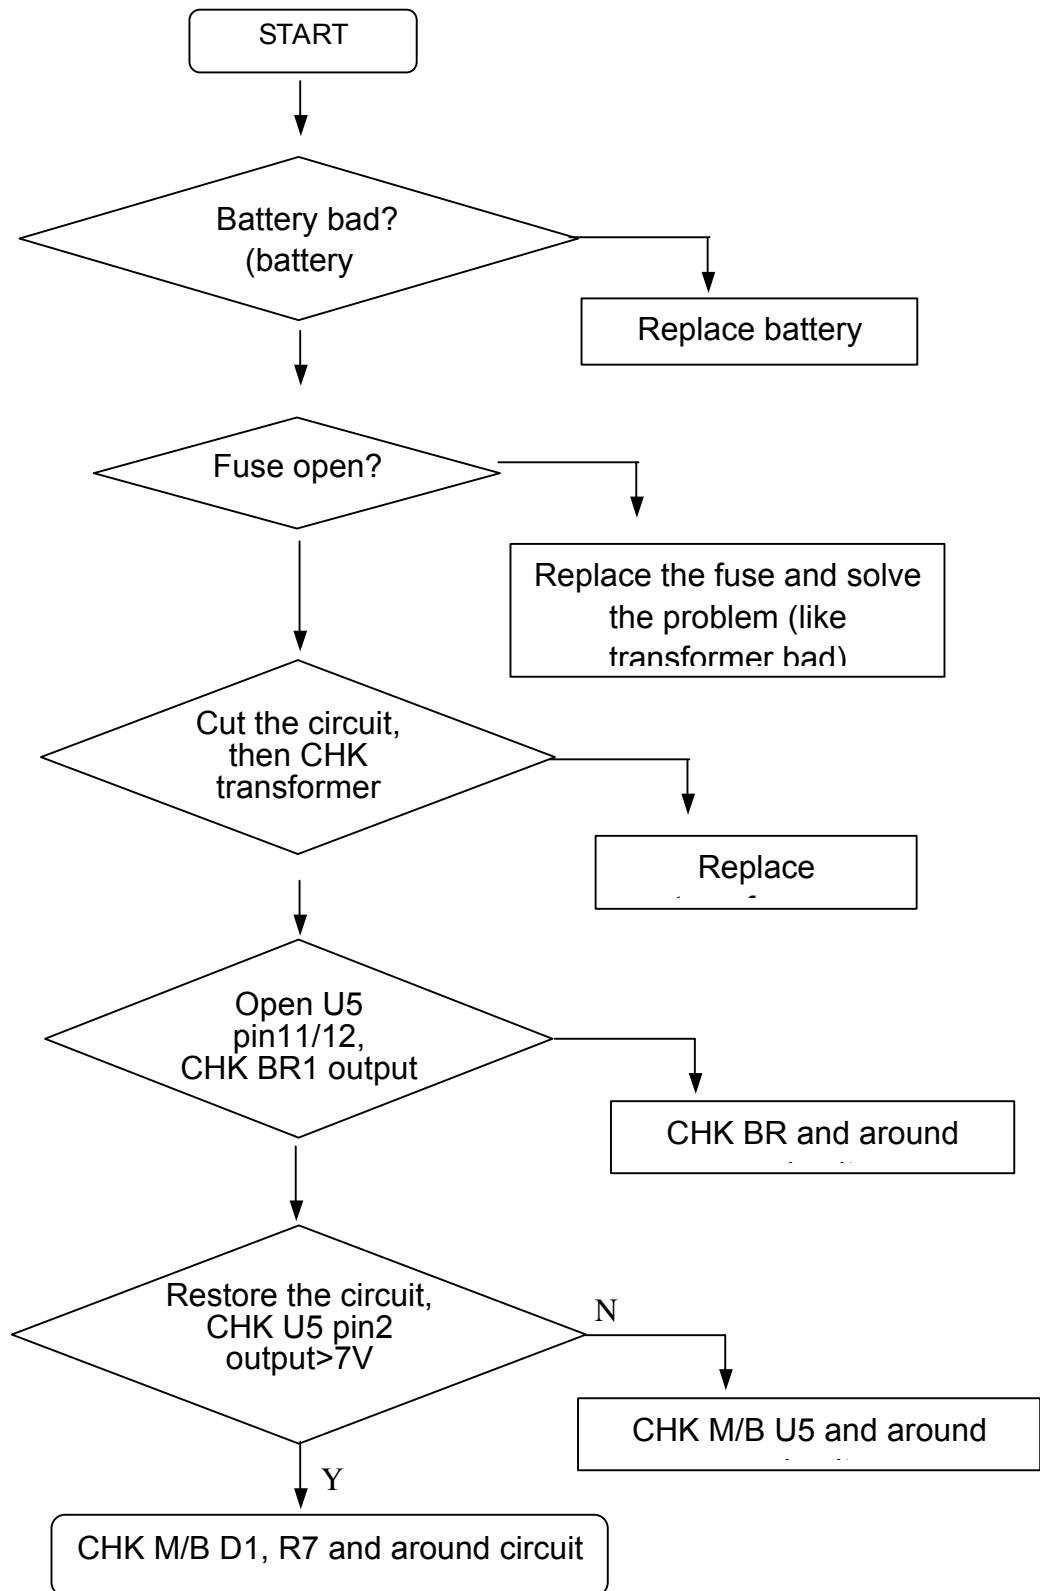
START

Battery bad? (battery

Replace battery

Fuse open?

Replace the fuse and solve the problem (like transformer bad)

Cut the circuit, then CHK transformer

Replace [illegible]

Open U5 pin11/12, CHK BR1 output

CHK BR and around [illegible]

Restore the circuit, CHK U5 pin2 output>7V

N

CHK M/B U5 and around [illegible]

Y

CHK M/B D1, R7 and around circuit